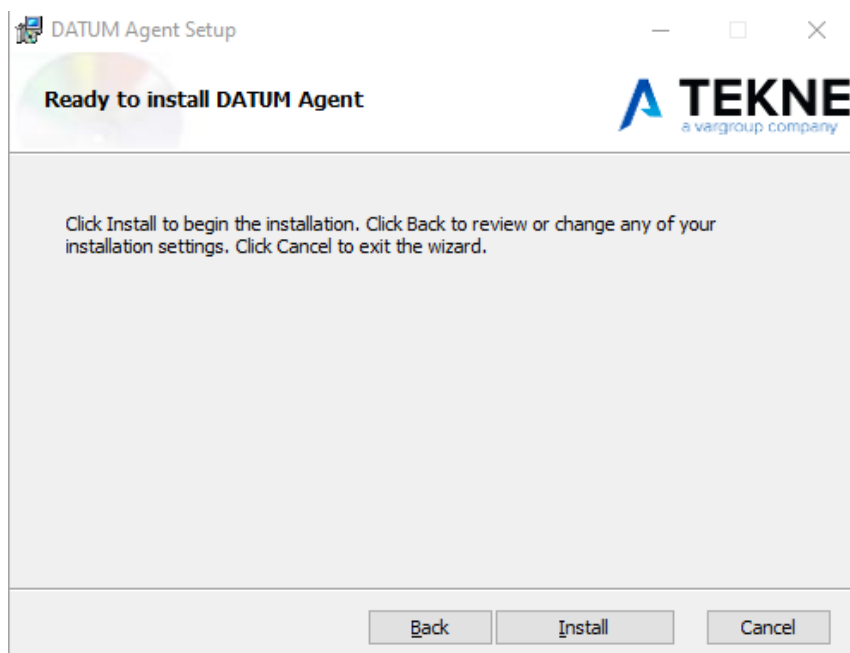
DATUM Agent Setup

Ready to install DATUM Agent

TEKNE
a vargroup company

Click Install to begin the installation. Click Back to review or change any of your installation settings. Click Cancel to exit the wizard.

Back Install Cancel